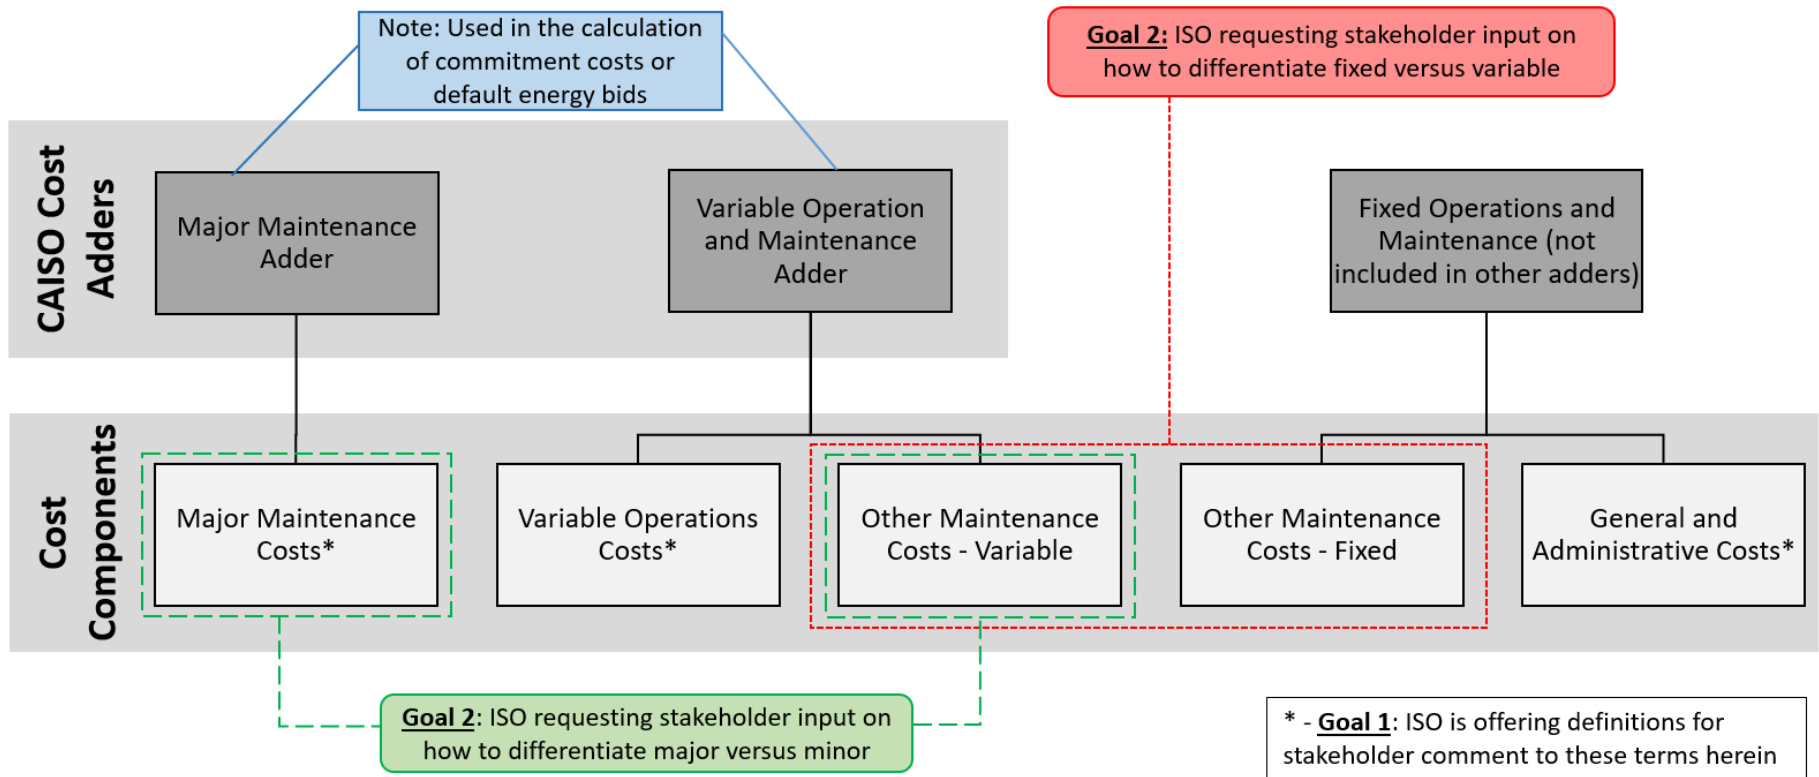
Note: Used in the calculation of commitment costs or default energy bids

Goal 2: ISO requesting stakeholder input on how to differentiate fixed versus variable

CAISO Cost Adders

Major Maintenance Adder

Variable Operation and Maintenance Adder

Fixed Operations and Maintenance (not included in other adders)

Cost Components

Major Maintenance Costs*

Variable Operations Costs*

Other Maintenance Costs - Variable

Other Maintenance Costs - Fixed

General and Administrative Costs*

Goal 2: ISO requesting stakeholder input on how to differentiate major versus minor

* - Goal 1: ISO is offering definitions for stakeholder comment to these terms herein